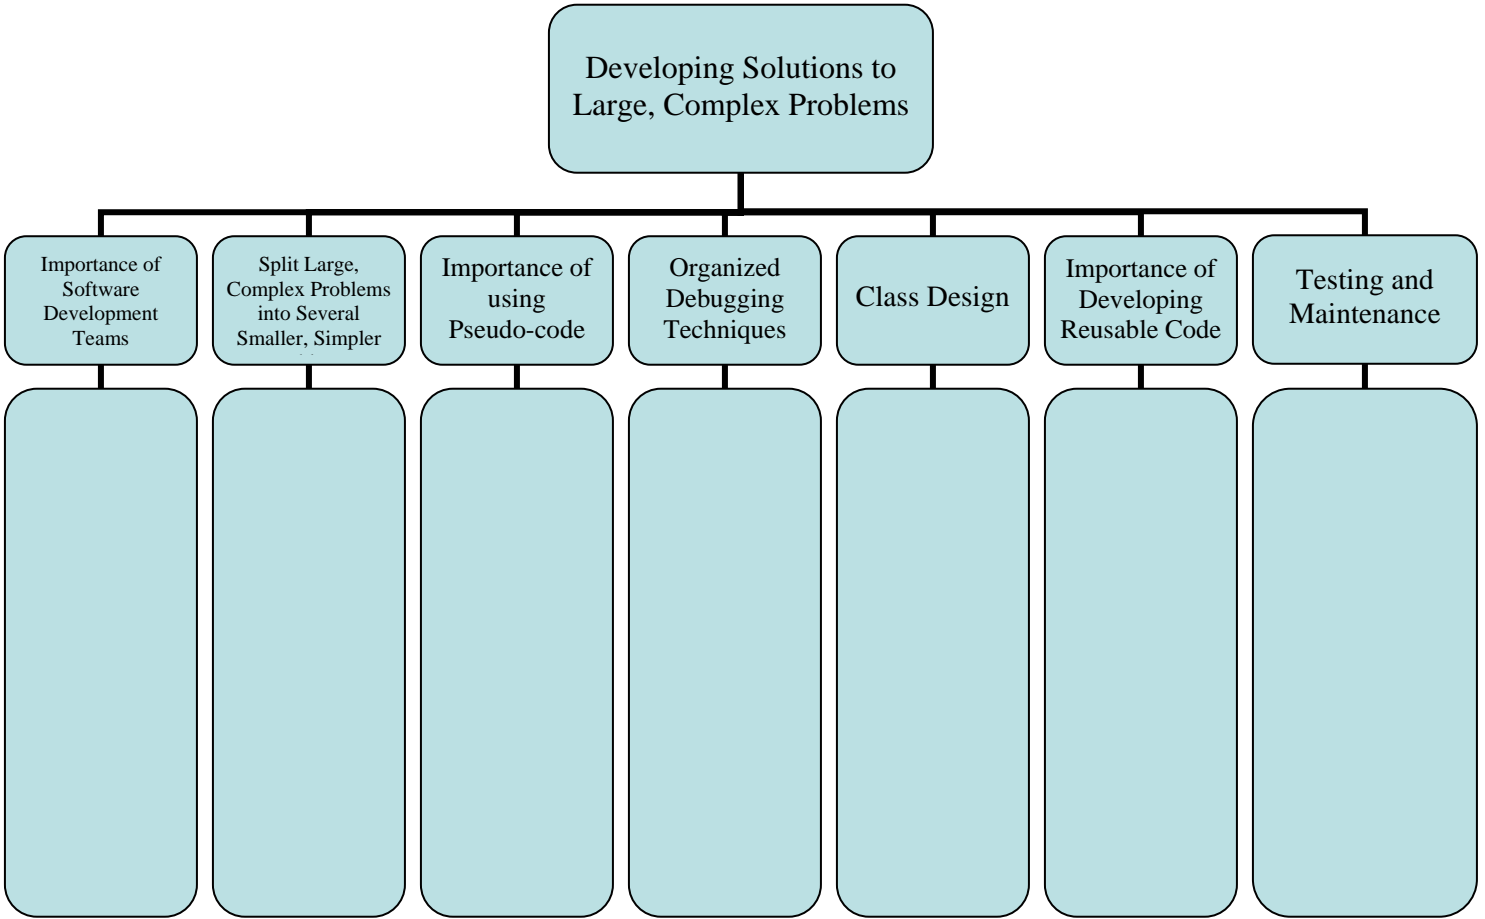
Developing Solutions to Large, Complex Problems

Importance of Software Development Teams

Split Large, Complex Problems into Several Smaller, Simpler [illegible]

Importance of using Pseudo-code

Organized Debugging Techniques

Class Design

Importance of Developing Reusable Code

Testing and Maintenance